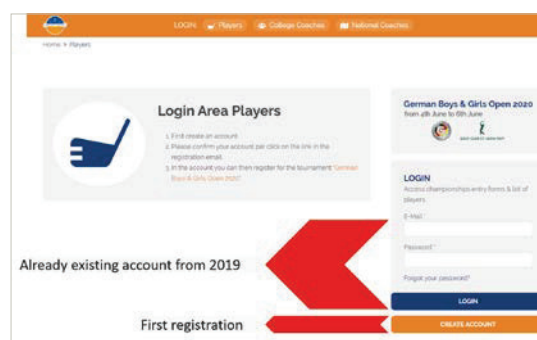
LOGIN Players College Coaches National Coaches

Home > Players

Login Area Players

1. First create an account.
2. Please confirm your account per click on the link in the registration email.
3. In the account you can then register for the tournament "German Boys & Girls Open 2020"

German Boys & Girls Open 2020
from 4th June to 6th June

LOGIN
Access championships entry forms & list of players

E-Mail *

Password *

Forgot your password?

LOGIN

CREATE ACCOUNT

Already existing account from 2019

First registration